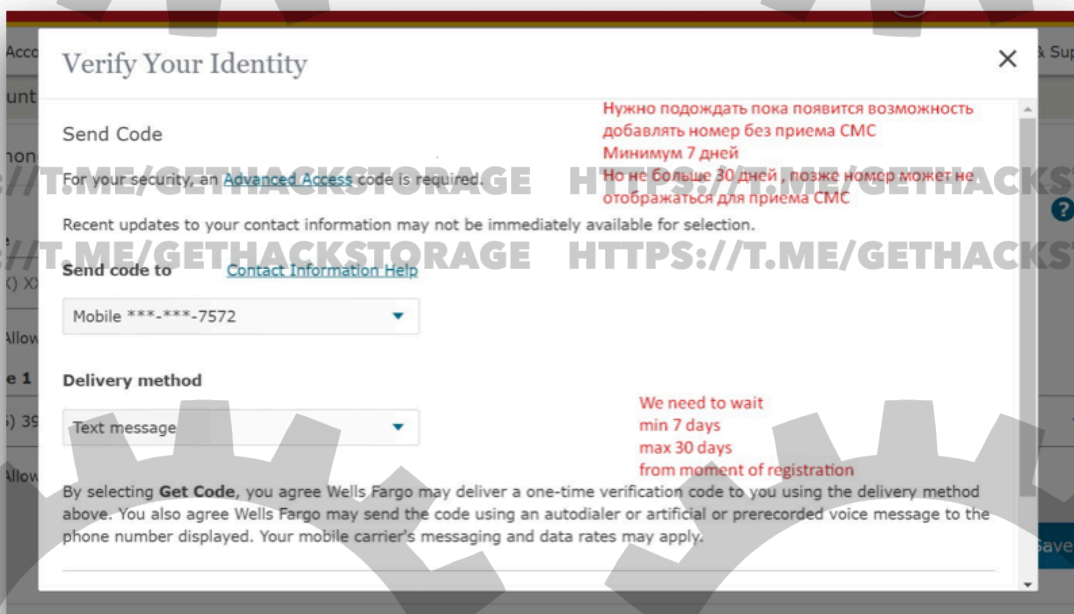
Verify Your Identity

×

Send Code

Нужно подождать пока появится возможность добавлять номер без приема СМС
Минимум 7 дней
Но не больше 30 дней , позже номер может не отображаться для приема СМС

For your security, an Advanced Access code is required.

HTTPS://T.ME/GETHACKSTORAGE HTTPS://T.ME/GETHACKSTORAGE

Recent updates to your contact information may not be immediately available for selection.

Send code to Contact Information Help

Mobile ***-***-7572

Delivery method

Text message

We need to wait
min 7 days
max 30 days
from moment of registration

By selecting Get Code, you agree Wells Fargo may deliver a one-time verification code to you using the delivery method above. You also agree Wells Fargo may send the code using an autodialer or artificial or prerecorded voice message to the phone number displayed. Your mobile carrier's messaging and data rates may apply.

Acc
unt
hon
Allow
e 1
Allow
& Sup
Save